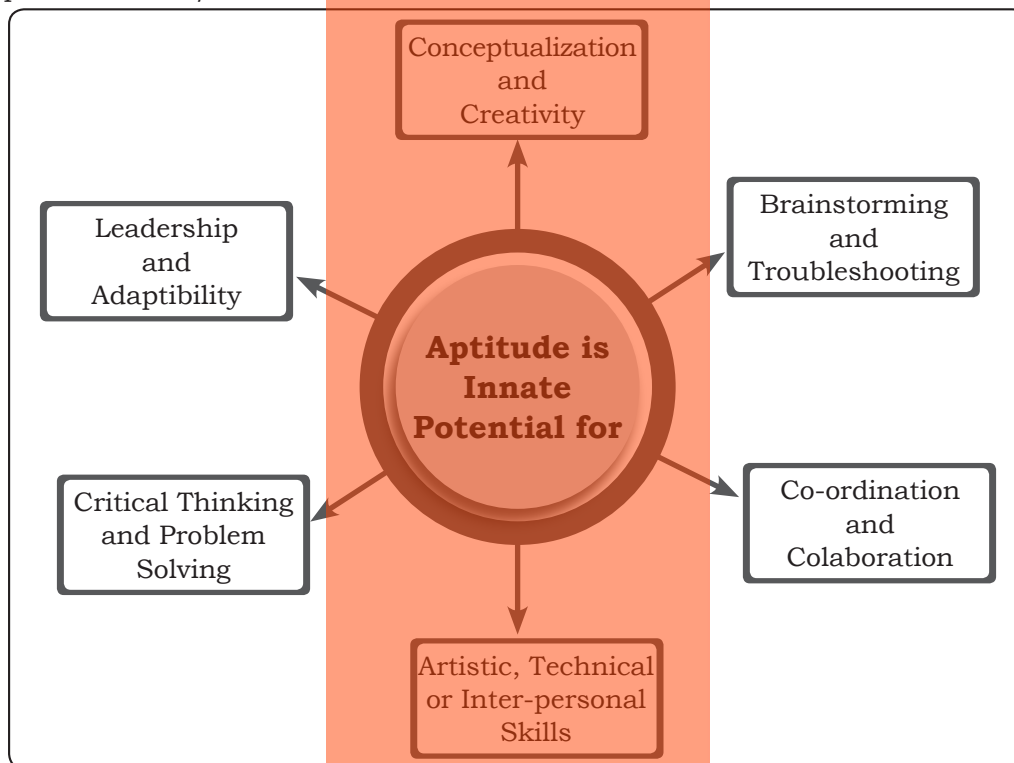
Conceptualization and Creativity

Leadership and Adaptibility

Brainstorming and Troubleshooting

Aptitude is Innate Potential for

Critical Thinking and Problem Solving

Co-ordination and Colaboration

Artistic, Technical or Inter-personal Skills